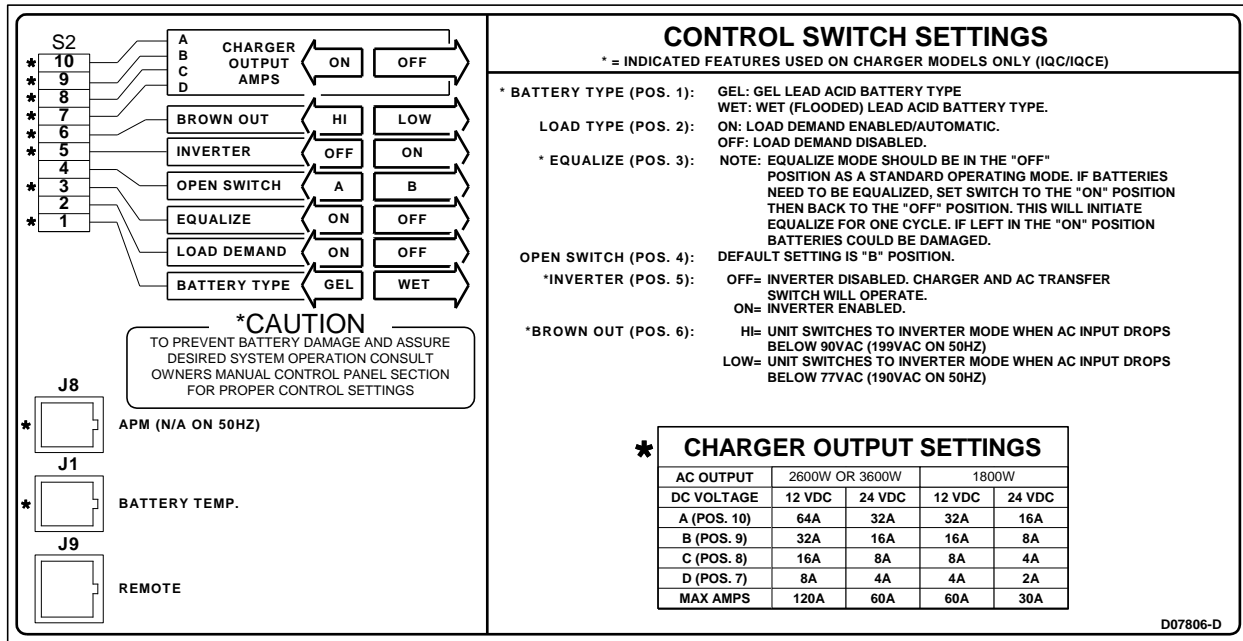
S2
* 10
* 9
* 8
* 7
* 6
* 5
4
* 3
2
* 1

A
B
C
D
CHARGER OUTPUT AMPS
ON
OFF

BROWN OUT
HI
LOW

INVERTER
OFF
ON

OPEN SWITCH
A
B

EQUALIZE
ON
OFF

LOAD DEMAND
ON
OFF

BATTERY TYPE
GEL
WET

*CAUTION
TO PREVENT BATTERY DAMAGE AND ASSURE DESIRED SYSTEM OPERATION CONSULT OWNERS MANUAL CONTROL PANEL SECTION FOR PROPER CONTROL SETTINGS

J8
* APM (N/A ON 50HZ)

J1
* BATTERY TEMP.

J9
REMOTE

CONTROL SWITCH SETTINGS
* = INDICATED FEATURES USED ON CHARGER MODELS ONLY (IQC/IQCE)

* BATTERY TYPE (POS. 1): GEL: GEL LEAD ACID BATTERY TYPE
WET: WET (FLOODED) LEAD ACID BATTERY TYPE.

LOAD TYPE (POS. 2): ON: LOAD DEMAND ENABLED/AUTOMATIC.
OFF: LOAD DEMAND DISABLED.

* EQUALIZE (POS. 3): NOTE: EQUALIZE MODE SHOULD BE IN THE "OFF" POSITION AS A STANDARD OPERATING MODE. IF BATTERIES NEED TO BE EQUALIZED, SET SWITCH TO THE "ON" POSITION THEN BACK TO THE "OFF" POSITION. THIS WILL INITIATE EQUALIZE FOR ONE CYCLE. IF LEFT IN THE "ON" POSITION BATTERIES COULD BE DAMAGED.

OPEN SWITCH (POS. 4): DEFAULT SETTING IS "B" POSITION.

*INVERTER (POS. 5): OFF= INVERTER DISABLED. CHARGER AND AC TRANSFER SWITCH WILL OPERATE.
ON= INVERTER ENABLED.

*BROWN OUT (POS. 6): HI= UNIT SWITCHES TO INVERTER MODE WHEN AC INPUT DROPS BELOW 90VAC (199VAC ON 50HZ)
LOW= UNIT SWITCHES TO INVERTER MODE WHEN AC INPUT DROPS BELOW 77VAC (190VAC ON 50HZ)

* CHARGER OUTPUT SETTINGS

| AC OUTPUT | 2600W OR 3600W | | 1800W | |
|---|---|---|---|---|
| DC VOLTAGE | 12 VDC | 24 VDC | 12 VDC | 24 VDC |
| A (POS. 10) | 64A | 32A | 32A | 16A |
| B (POS. 9) | 32A | 16A | 16A | 8A |
| C (POS. 8) | 16A | 8A | 8A | 4A |
| D (POS. 7) | 8A | 4A | 4A | 2A |
| MAX AMPS | 120A | 60A | 60A | 30A |

D07806-D